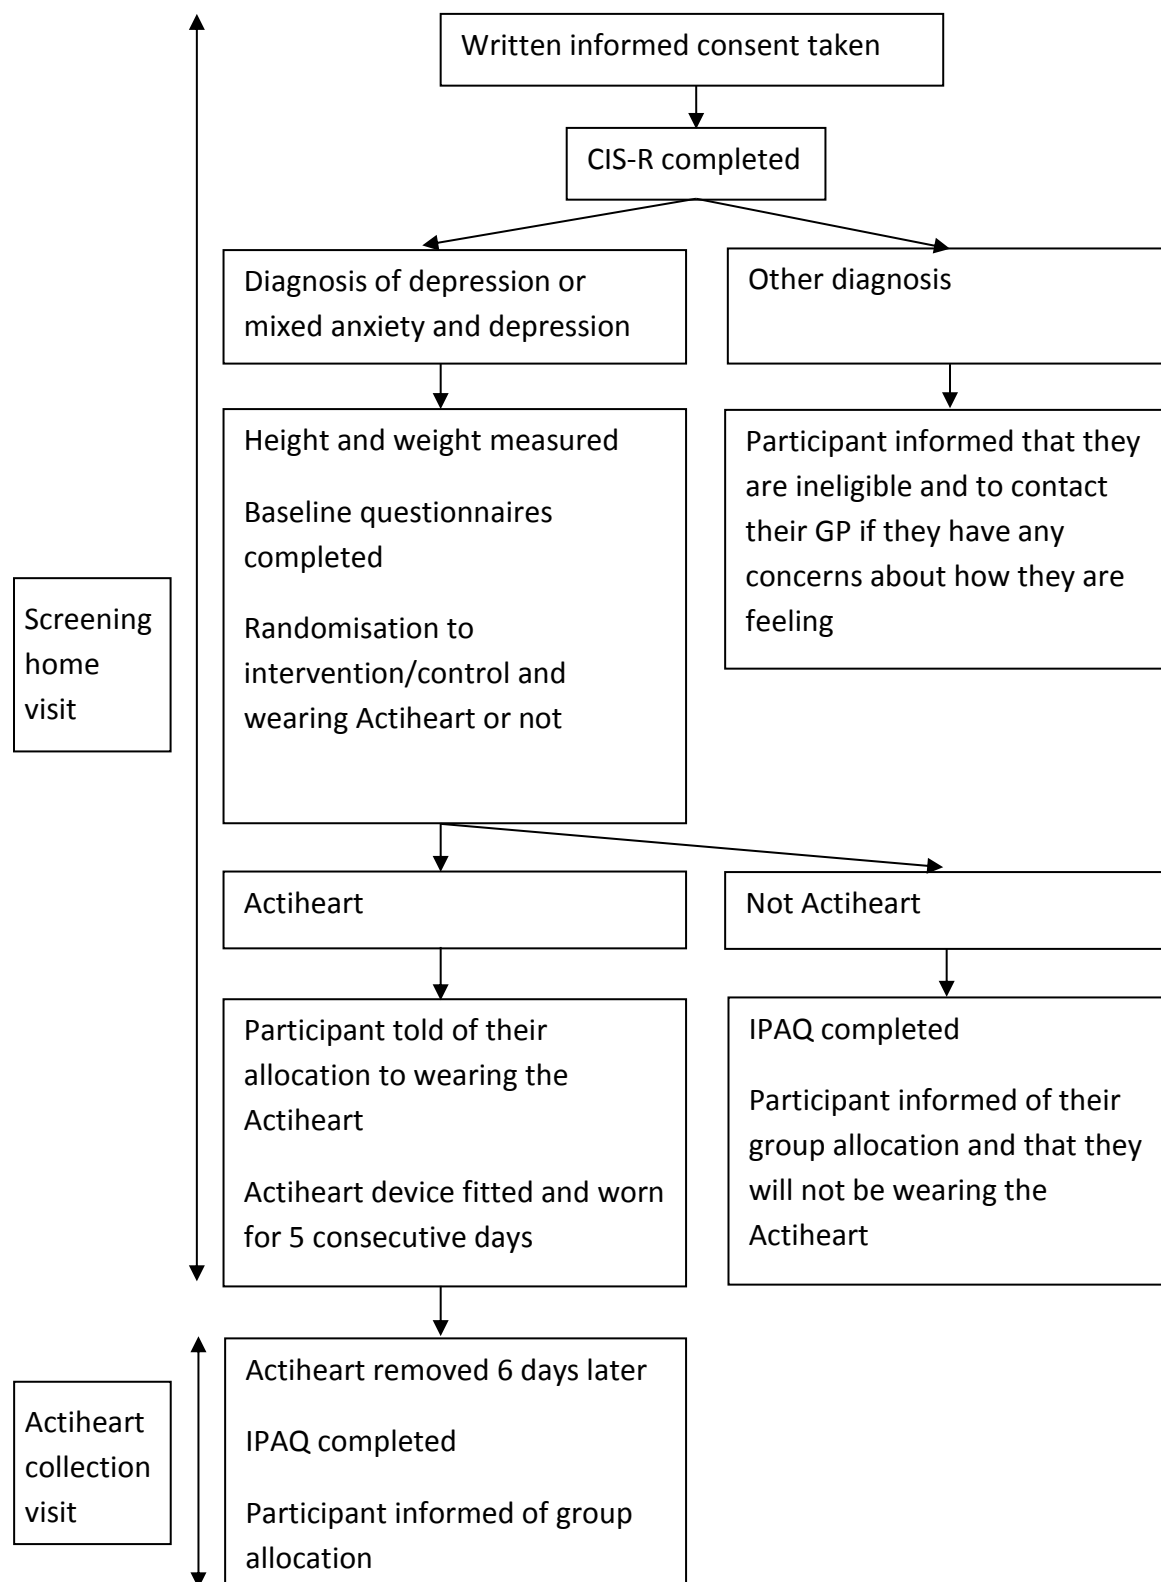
Written informed consent taken

CIS-R completed

Diagnosis of depression or mixed anxiety and depression

Other diagnosis

Height and weight measured

Baseline questionnaires completed

Randomisation to intervention/control and wearing Actiheart or not

Participant informed that they are ineligible and to contact their GP if they have any concerns about how they are feeling

Screening home visit

Actiheart

Not Actiheart

Participant told of their allocation to wearing the Actiheart

Actiheart device fitted and worn for 5 consecutive days

IPAQ completed

Participant informed of their group allocation and that they will not be wearing the Actiheart

Actiheart collection visit

Actiheart removed 6 days later

IPAQ completed

Participant informed of group allocation